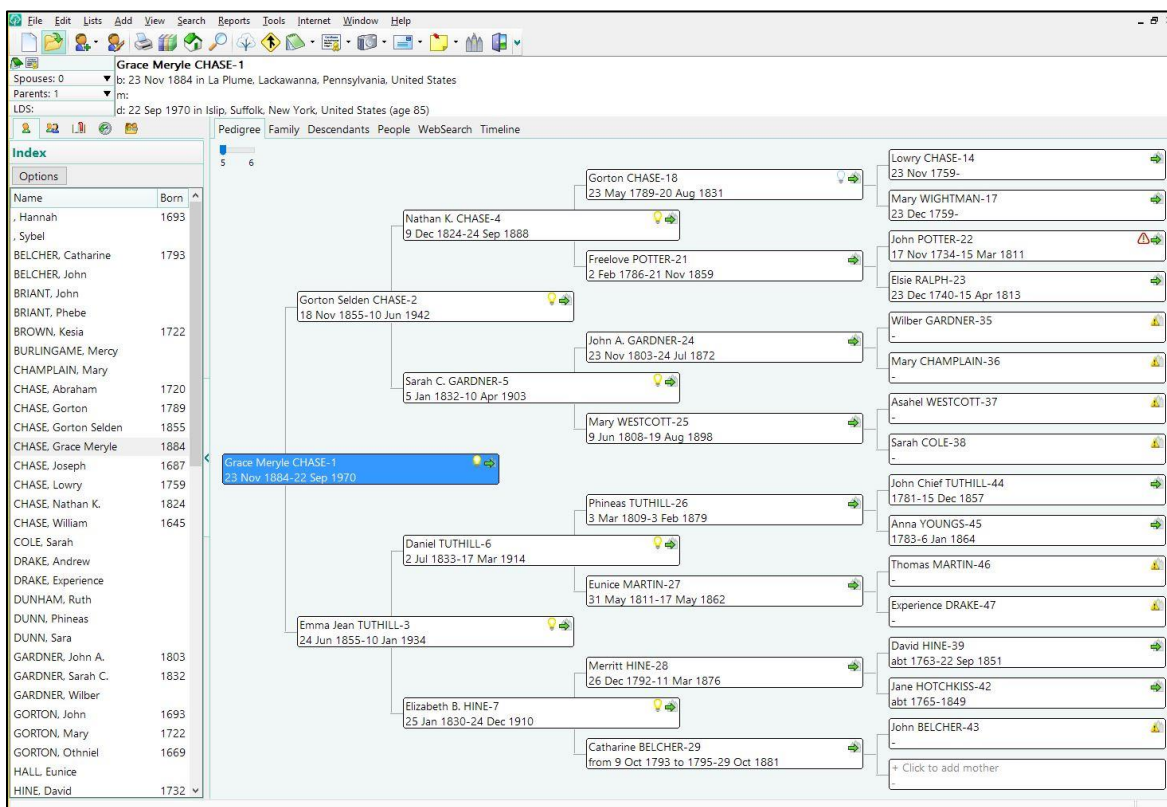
File Edit Lists Add View Search Reports Tools Internet Window Help

Grace Meryle CHASE-1
Spouses: 0 b: 23 Nov 1884 in La Plume, Lackawanna, Pennsylvania, United States
Parents: 1 m:
LDS: d: 22 Sep 1970 in Islip, Suffolk, New York, United States (age 85)

Index
Options

| Name | Born |
|---|---|
| , Hannah | 1693 |
| , Sybel | |
| BELCHER, Catharine | 1793 |
| BELCHER, John | |
| BRIANT, John | |
| BRIANT, Phebe | |
| BROWN, Kesia | 1722 |
| BURLINGAME, Mercy | |
| CHAMPLAIN, Mary | |
| CHASE, Abraham | 1720 |
| CHASE, Gorton | 1789 |
| CHASE, Gorton Selden | 1855 |
| CHASE, Grace Meryle | 1884 |
| CHASE, Joseph | 1687 |
| CHASE, Lowry | 1759 |
| CHASE, Nathan K. | 1824 |
| CHASE, William | 1645 |
| COLE, Sarah | |
| DRAKE, Andrew | |
| DRAKE, Experience | |
| DUNHAM, Ruth | |
| DUNN, Phineas | |
| DUNN, Sara | |
| GARDNER, John A. | 1803 |
| GARDNER, Sarah C. | 1832 |
| GARDNER, Wilber | |
| GORTON, John | 1693 |
| GORTON, Mary | 1722 |
| GORTON, Othniel | 1669 |
| HALL, Eunice | |
| HINE, David | 1732 |

Pedigree Family Descendants People WebSearch Timeline

5 6

Grace Meryle CHASE-1
23 Nov 1884-22 Sep 1970

Gorton Selden CHASE-2
18 Nov 1855-10 Jun 1942

Nathan K. CHASE-4
9 Dec 1824-24 Sep 1888

Gorton CHASE-18
23 May 1789-20 Aug 1831

Lowry CHASE-14
23 Nov 1759-

Mary WIGHTMAN-17
23 Dec 1759-

Freelove POTTER-21
2 Feb 1786-21 Nov 1859

John POTTER-22
17 Nov 1734-15 Mar 1811

Elsie RALPH-23
23 Dec 1740-15 Apr 1813

Sarah C. GARDNER-5
5 Jan 1832-10 Apr 1903

John A. GARDNER-24
23 Nov 1803-24 Jul 1872

Wilber GARDNER-35
-

Mary CHAMPLAIN-36
-

Mary WESTCOTT-25
9 Jun 1808-19 Aug 1898

Asahel WESTCOTT-37
-

Sarah COLE-38
-

Emma Jean TUTHILL-3
24 Jun 1855-10 Jan 1934

Daniel TUTHILL-6
2 Jul 1833-17 Mar 1914

Phineas TUTHILL-26
3 Mar 1809-3 Feb 1879

John Chief TUTHILL-44
1781-15 Dec 1857

Anna YOUNGS-45
1783-6 Jan 1864

Eunice MARTIN-27
31 May 1811-17 May 1862

Thomas MARTIN-46
-

Experience DRAKE-47
-

Elizabeth B. HINE-7
25 Jan 1830-24 Dec 1910

Merritt HINE-28
26 Dec 1792-11 Mar 1876

David HINE-39
abt 1763-22 Sep 1851

Jane HOTCHKISS-42
abt 1765-1849

Catharine BELCHER-29
from 9 Oct 1793 to 1795-29 Oct 1881

John BELCHER-43
-

+ Click to add mother